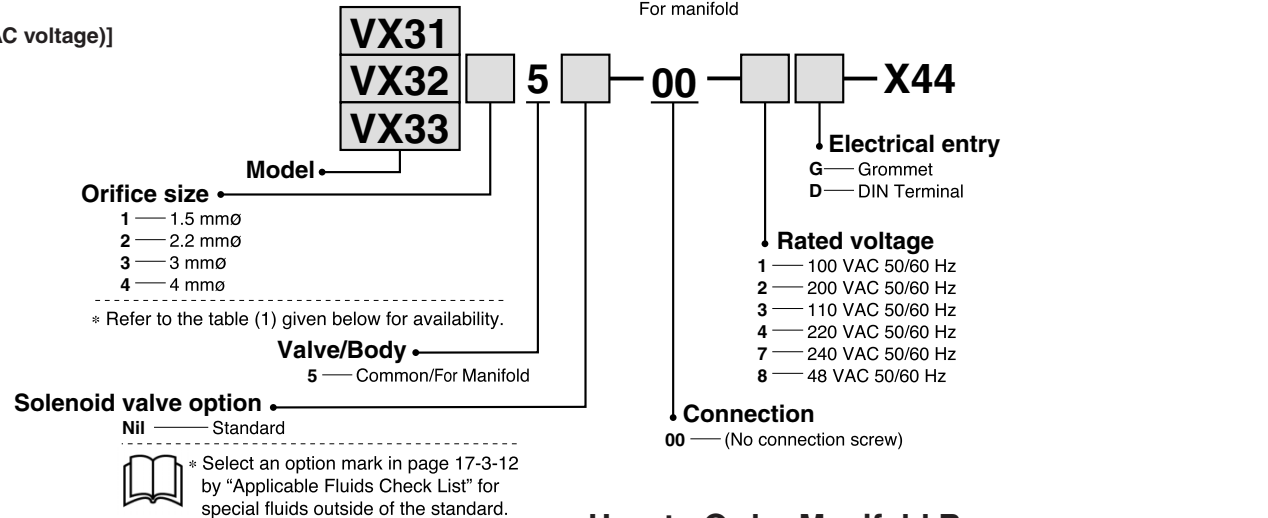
AC voltage)]

For manifold

VX31
VX32
VX33
5 — 00 — — X44

Model

Orifice size
1 — 1.5 mmø
2 — 2.2 mmø
3 — 3 mmø
4 — 4 mmø
* Refer to the table (1) given below for availability.

Valve/Body
5 — Common/For Manifold

Solenoid valve option
Nil — Standard
* Select an option mark in page 17-3-12 by "Applicable Fluids Check List" for special fluids outside of the standard.

Electrical entry
G — Grommet
D — DIN Terminal

Rated voltage
1 — 100 VAC 50/60 Hz
2 — 200 VAC 50/60 Hz
3 — 110 VAC 50/60 Hz
4 — 220 VAC 50/60 Hz
7 — 240 VAC 50/60 Hz
8 — 48 VAC 50/60 Hz

Connection
00 — (No connection screw)

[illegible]